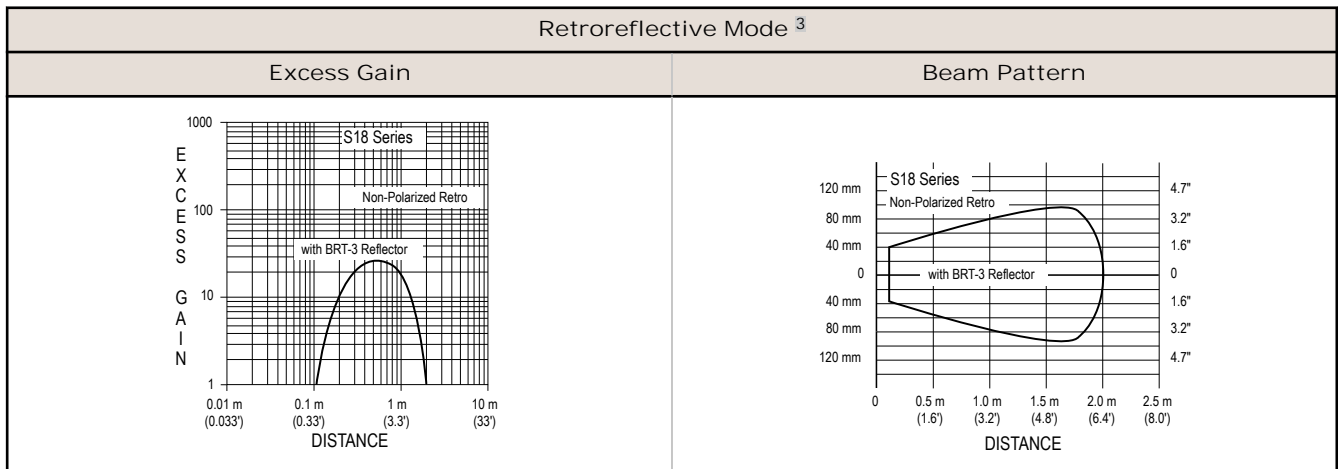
| Retroreflective Mode $^3$ | |
|---|---|
| Excess Gain | Beam Pattern |

1000
E X C E S S G A I N
100
10
1
S18 Series
Non-Polarized Retro
with BRT-3 Reflector
0.01 m (0.033') 0.1 m (0.33') 1 m (3.3') 10 m (33')
DISTANCE

120 mm
80 mm
40 mm
0
40 mm
80 mm
120 mm
S18 Series
Non-Polarized Retro
with BRT-3 Reflector
4.7"
3.2"
1.6"
0
1.6"
3.2"
4.7"
0 0.5 m (1.6') 1.0 m (3.2') 1.5 m (4.8') 2.0 m (6.4') 2.5 m (8.0')
DISTANCE